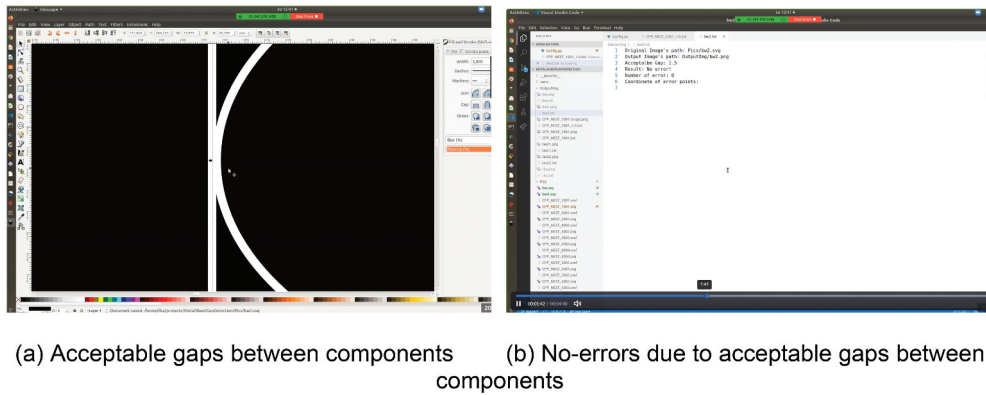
Activities Inkscape

File Edit View Layer Object Path Text Filters Extensions Help

Fill and Stroke

Width: 1.000

Dashes:

Markers:

Join:

Cap:

Order:

Blur (%)

Opacity (%)

Document saved.

Activities Visual Studio Code

File Edit Selection View Go Run Terminal Help

test.txt

1 Original Image's path: Pics/bw2.svg
2 Output Image's path: OutputImg/bw2.png
3 Acceptable Gap: 1.5
4 Result: No error!
5 Number of error: 0
6 Coordinate of error points:
7

1:41

00:01:42 / 00:04:05

(a) Acceptable gaps between components

(b) No-errors due to acceptable gaps between components